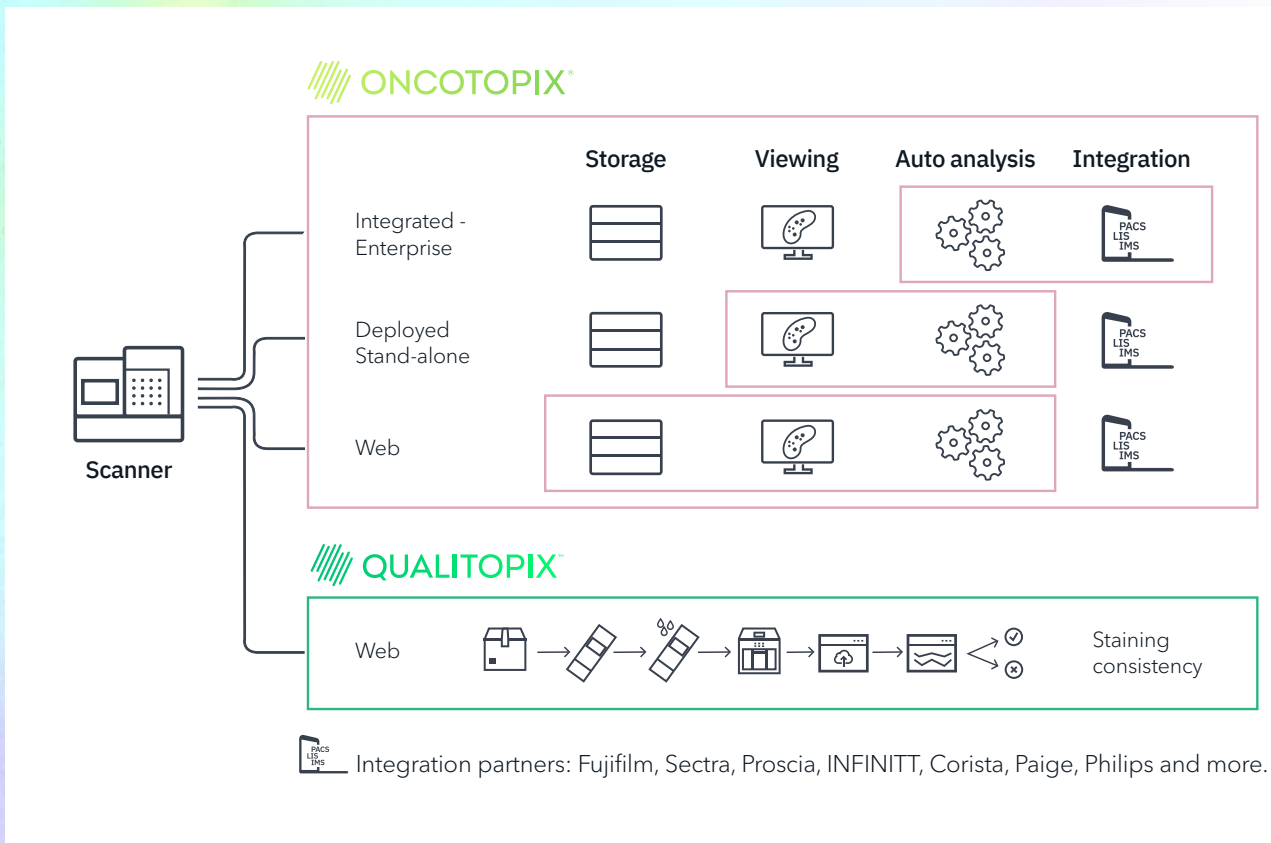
ONCOTOPIX®

| | Storage | Viewing | Auto analysis | Integration |
|---|---|---|---|---|
| Integrated - Enterprise | | | | PACS LIS IMS |
| Deployed Stand-alone | | | | PACS LIS IMS |
| Web | | | | PACS LIS IMS |

Scanner

QUALITOPIX™

Web

Staining consistency

PACS LIS IMS Integration partners: Fujifilm, Sectra, Proscia, INFINITT, Corista, Paige, Philips and more.